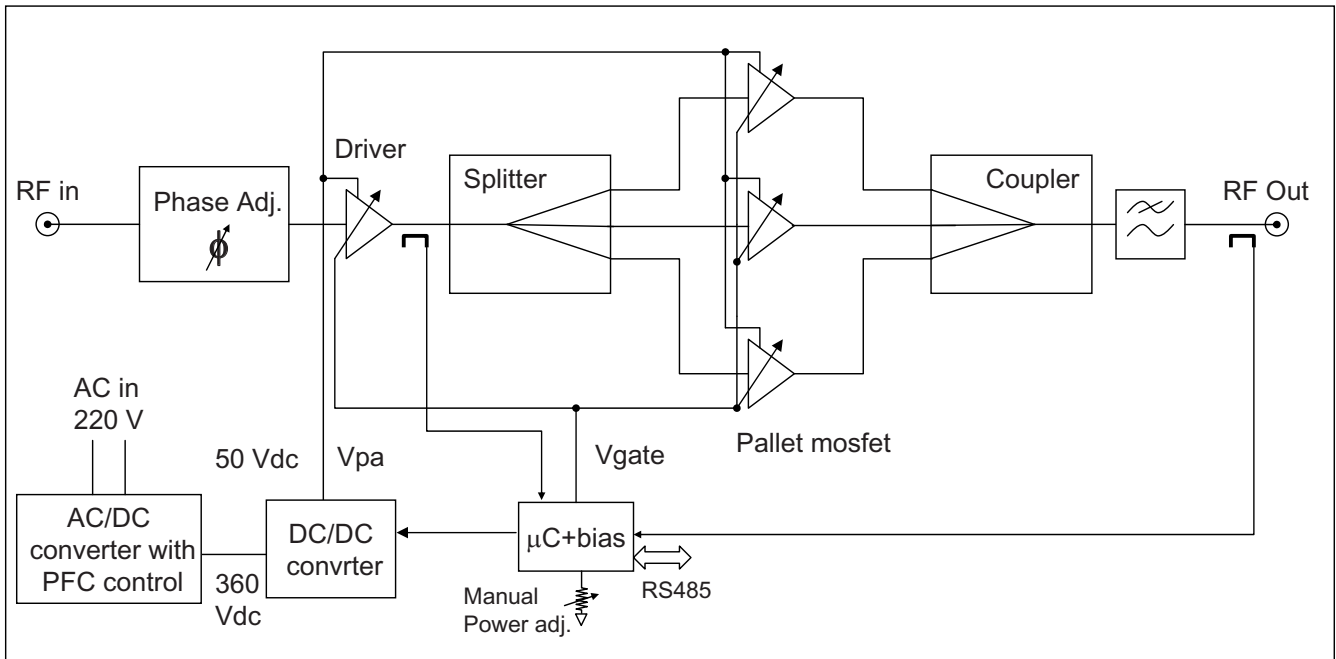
RF in

Phase Adj.

$\phi$

Driver

Splitter

Coupler

RF Out

AC in
220 V

50 Vdc

Vpa

Vgate

Pallet mosfet

AC/DC converter with PFC control

360 Vdc

DC/DC convrter

$\mu$C+bias

RS485

Manual Power adj.